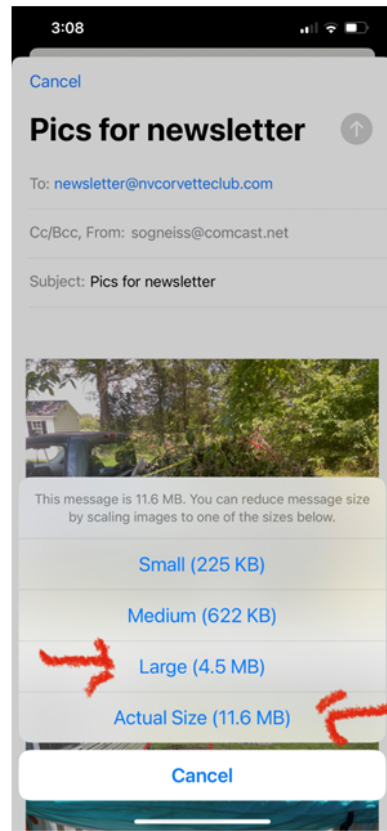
3:08

Cancel

Pics for newsletter

To: newsletter@nvcorvetteclub.com

Cc/Bcc, From: sogneiss@comcast.net

Subject: Pics for newsletter

This message is 11.6 MB. You can reduce message size by scaling images to one of the sizes below.

Small (225 KB)

Medium (622 KB)

Large (4.5 MB)

Actual Size (11.6 MB)

Cancel